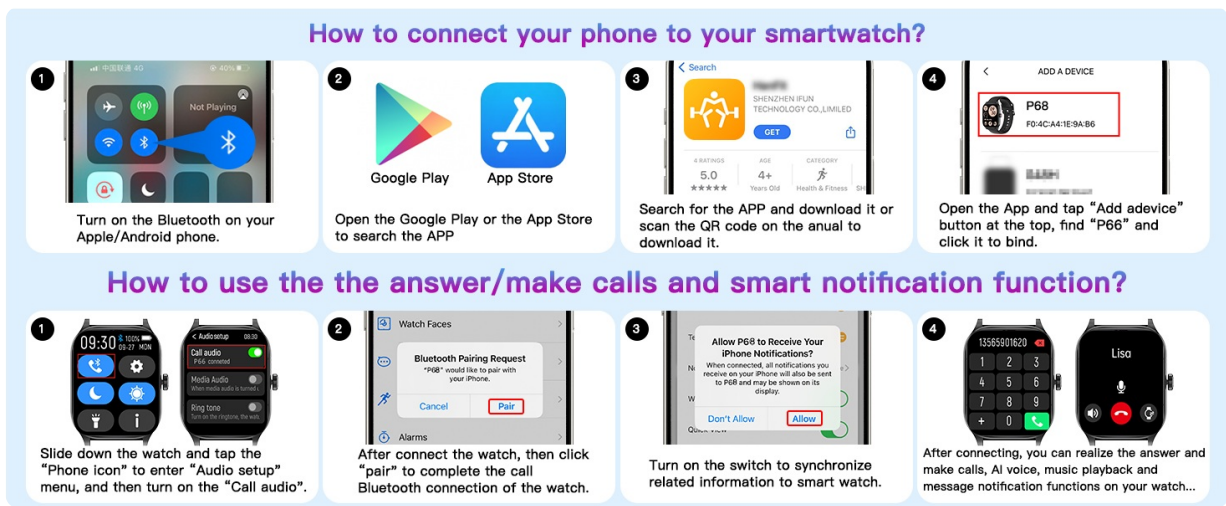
How to connect your phone to your smartwatch?

1

中国联通 4G 40%

Not Playing

Turn on the Bluetooth on your Apple/Android phone.

2

Google Play

App Store

Open the Google Play or the App Store to search the APP

3

Search

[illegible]

SHENZHEN IFUN TECHNOLOGY CO.,LIMILED

GET

4 RATINGS 5.0 ★★★★★

AGE 4+ Years Old

CATEGORY Health & Fitness

Search for the APP and download it or scan the QR code on the anual to download it.

4

ADD A DEVICE

P68

F0:4C:A4:1E:9A:B6

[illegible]

Open the App and tap "Add adevice" button at the top, find "P66" and click it to bind.

How to use the the answer/make calls and smart notification function?

1

09:30 100% 09:27 MON

Audio setup 09:30

Call audio

P66 connected

Media Audio

When media audio is turned

Ring tone

Turn on the ringtone, the watch

Slide down the watch and tap the "Phone icon" to enter "Audio setup" menu, and then turn on the "Call audio".

2

Watch Faces

Bluetooth Pairing Request

"P68" would like to pair with your iPhone.

Cancel

Pair

Alarms

After connect the watch, then click "pair" to complete the call Bluetooth connection of the watch.

3

Allow P68 to Receive Your iPhone Notifications?

When connected, all notifications you receive on your iPhone will also be sent to P68 and may be shown on its display.

Don't Allow

Allow

Turn on the switch to synchronize related information to smart watch.

4

13569901620

1 2 3
4 5 6
7 8 9
+ 0

Lisa

After connecting, you can realize the answer and make calls, AI voice, music playback and message notification functions on your watch...